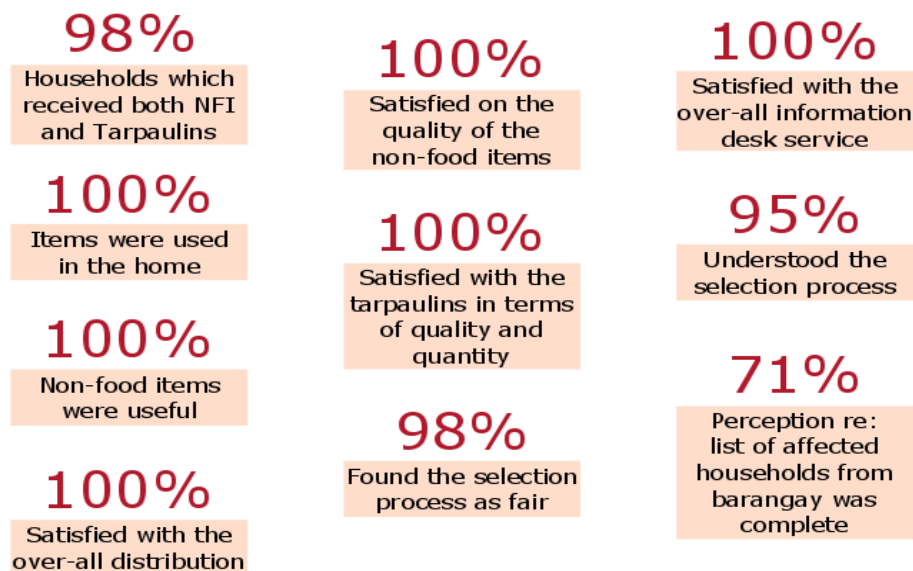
98%
Households which received both NFI and Tarpaulins

100%
Items were used in the home

100%
Non-food items were useful

100%
Satisfied with the over-all distribution

100%
Satisfied on the quality of the non-food items

100%
Satisfied with the tarpaulins in terms of quality and quantity

98%
Found the selection process as fair

100%
Satisfied with the over-all information desk service

95%
Understood the selection process

71%
Perception re: list of affected households from barangay was complete